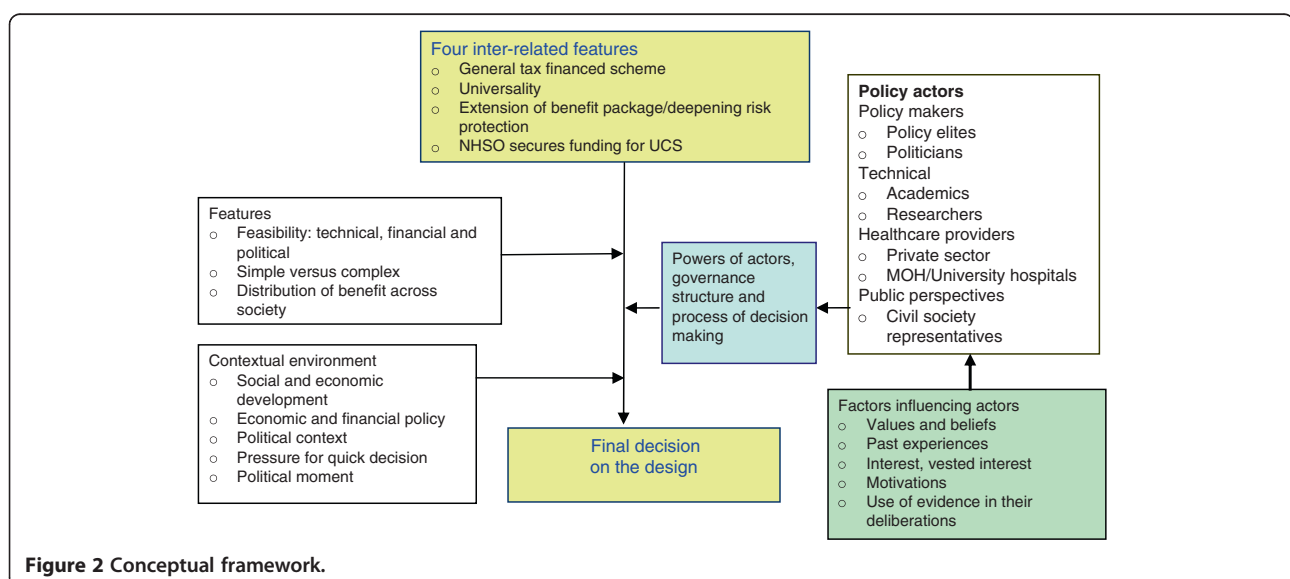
Four inter-related features
o General tax financed scheme
o Universality
o Extension of benefit package/deepening risk protection
o NHSO secures funding for UCS

Policy actors
Policy makers
o Policy elites
o Politicians
Technical
o Academics
o Researchers
Healthcare providers
o Private sector
o MOH/University hospitals
Public perspectives
o Civil society representatives

Features
o Feasibility: technical, financial and political
o Simple versus complex
o Distribution of benefit across society

Powers of actors, governance structure and process of decision making

Contextual environment
o Social and economic development
o Economic and financial policy
o Political context
o Pressure for quick decision
o Political moment

Final decision on the design

Factors influencing actors
o Values and beliefs
o Past experiences
o Interest, vested interest
o Motivations
o Use of evidence in their deliberations

Figure 2 Conceptual framework.